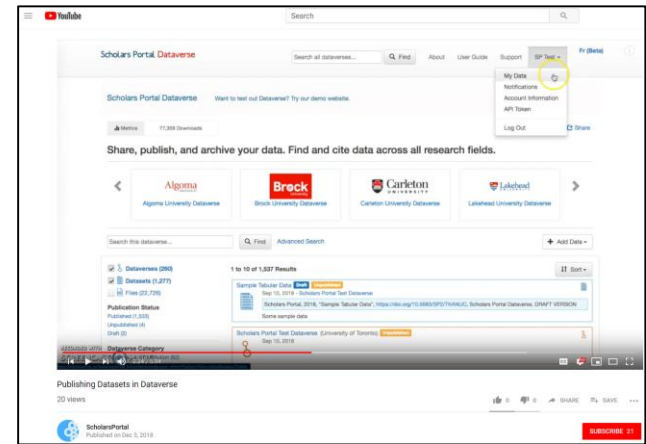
YouTube

Search

Scholars Portal Dataverse

Search all dataverses...

Find

About

User Guide

Support

SP Test

Fr (Beta)

My Data

Notifications

Account Information

API Token

Log Out

Scholars Portal Dataverse

Want to test out Dataverse? Try our demo website.

Metrics

77,358 Downloads

Share

Share, publish, and archive your data. Find and cite data across all research fields.

Algoma

Algoma University Dataverse

Brock

Brock University Dataverse

Carleton University

Carleton University Dataverse

Lakehead

Lakehead University Dataverse

Search this dataverse...

Find

Advanced Search

Add Data

Dataverses (260)

Datasets (1,277)

Files (22,726)

1 to 10 of 1,537 Results

Sort

Publication Status

Published (1,533)

Unpublished (4)

Draft (2)

Dataverse Category

Sample Tabular Data Draft Unpublished

Sep 10, 2018 - Scholars Portal Test Dataverse

Scholars Portal, 2018, "Sample Tabular Data", https://doi.org/10.5683/SP2/TKWAUC, Scholars Portal Dataverse, DRAFT VERSION

Some sample data

Scholars Portal Test Dataverse (University of Toronto) Unpublished

Sep 10, 2018

Publishing Datasets in Dataverse

20 views

0

0

SHARE

SAVE

ScholarsPortal

Published on Dec 3, 2018

SUBSCRIBE 21